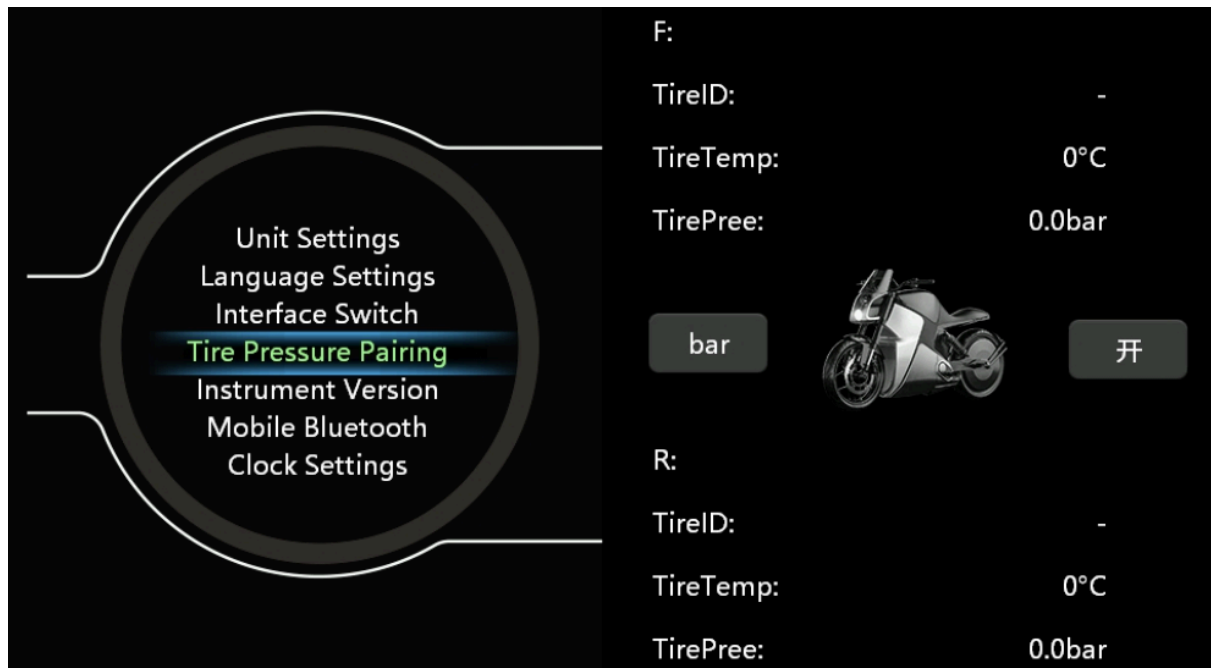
Unit Settings
Language Settings
Interface Switch
Tire Pressure Pairing
Instrument Version
Mobile Bluetooth
Clock Settings

F:
TireID: -
TireTemp: 0°C
TirePree: 0.0bar

bar

开

R:
TireID: -
TireTemp: 0°C
TirePree: 0.0bar